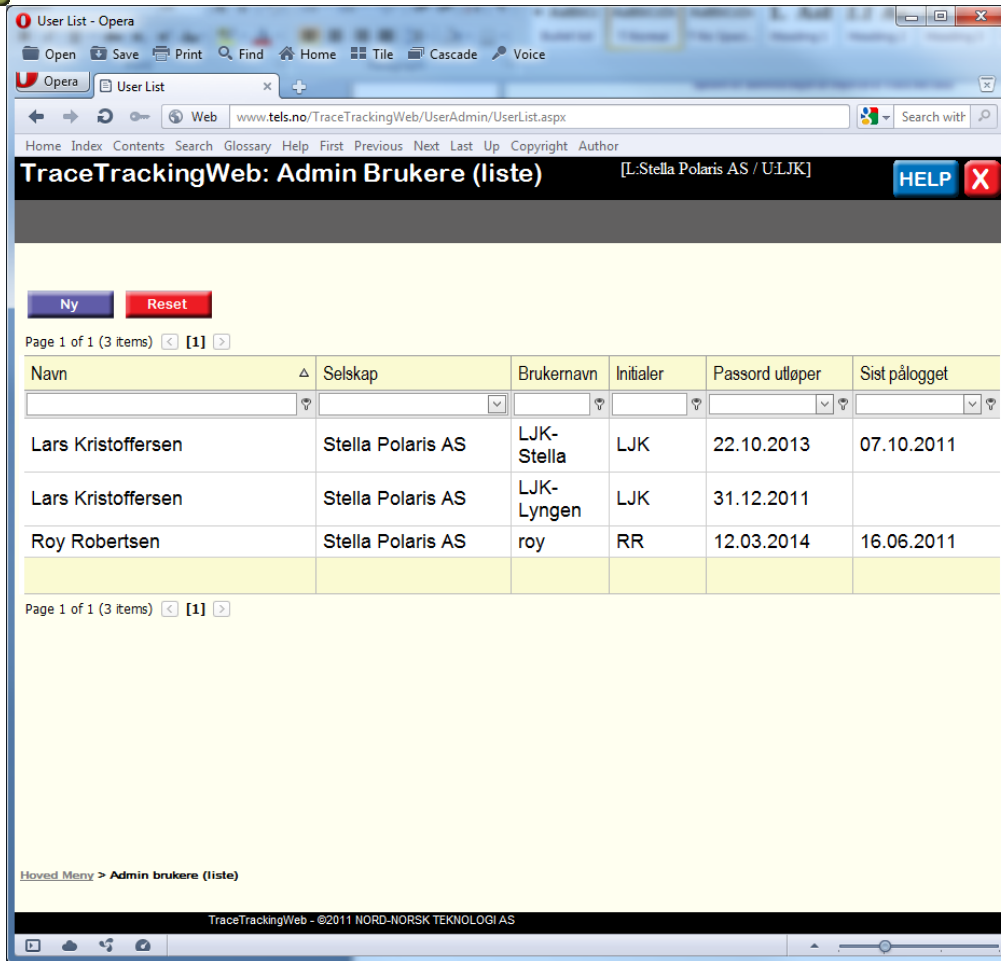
User List - Opera

Open Save Print Find Home Tile Cascade Voice

Opera User List

Web www.tels.no/TraceTrackingWeb/UserAdmin/UserList.aspx

Search with

Home Index Contents Search Glossary Help First Previous Next Last Up Copyright Author

TraceTrackingWeb: Admin Brukere (liste) [L:Stella Polaris AS / U:LJK] HELP X

Ny Reset

Page 1 of 1 (3 items) [1]

| Navn | Selskap | Brukernavn | Initialer | Passord utløper | Sist pålogget |
|---|---|---|---|---|---|
| Lars Kristoffersen | Stella Polaris AS | LJK-Stella | LJK | 22.10.2013 | 07.10.2011 |
| Lars Kristoffersen | Stella Polaris AS | LJK-Lyngen | LJK | 31.12.2011 | |
| Roy Robertsen | Stella Polaris AS | roy | RR | 12.03.2014 | 16.06.2011 |

Page 1 of 1 (3 items) [1]

Hoved Meny > Admin brukere (liste)

TraceTrackingWeb - ©2011 NORD-NORSK TEKNOLOGI AS